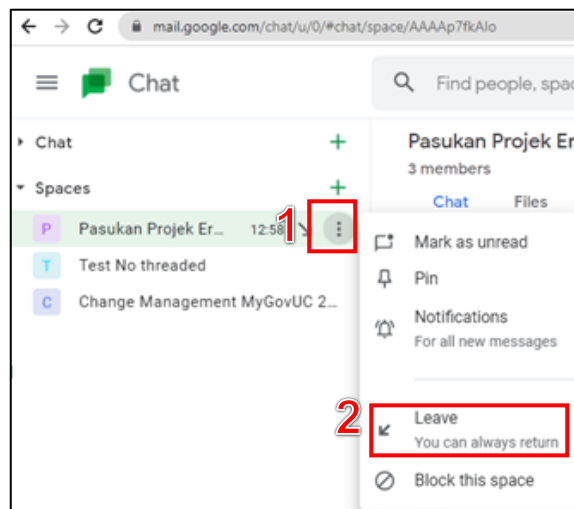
mail.google.com/chat/u/0/#chat/space/AAAAp7fkAlo

Chat

Find people, spac

Chat

Spaces

P Pasukan Projek Er... 12:58

T Test No threaded

C Change Management MyGovUC 2...

Pasukan Projek Er

3 members

Chat Files

1

Mark as unread

Pin

Notifications
For all new messages

2

Leave
You can always return

Block this space